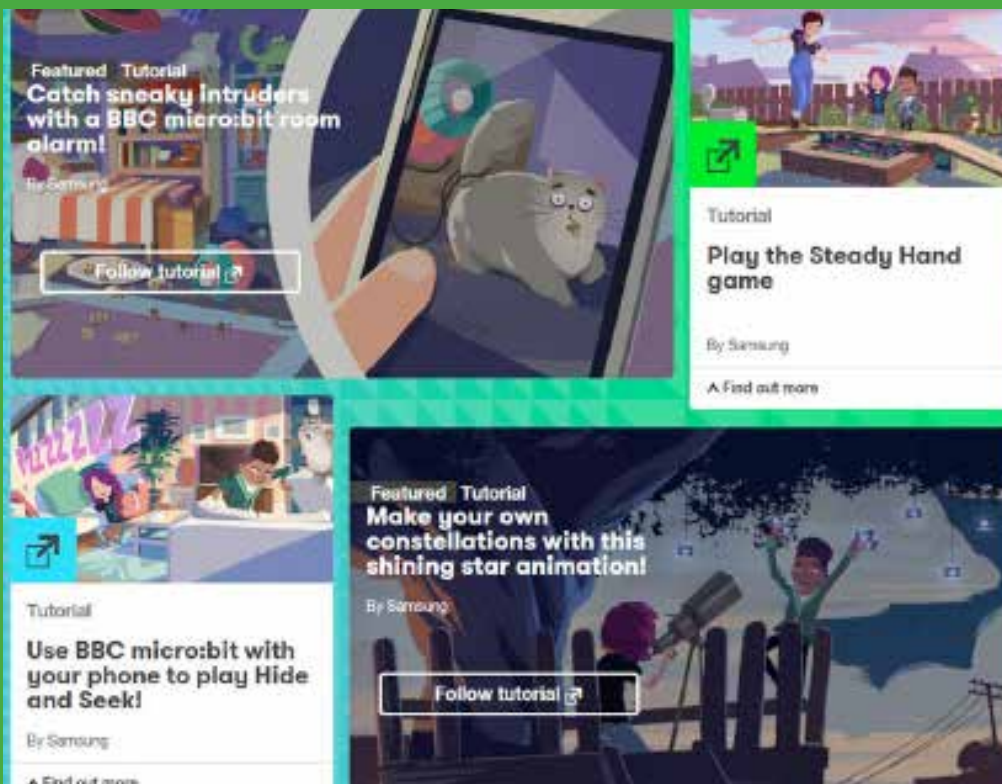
Featured Tutorial
Catch sneaky intruders with a BBC micro:bit room alarm!
By Samsung
Follow tutorial

Tutorial
Play the Steady Hand game
By Samsung
^ Find out more

Tutorial
Use BBC micro:bit with your phone to play Hide and Seek!
By Samsung
^ Find out more

Featured Tutorial
Make your own constellations with this shining star animation!
By Samsung
Follow tutorial